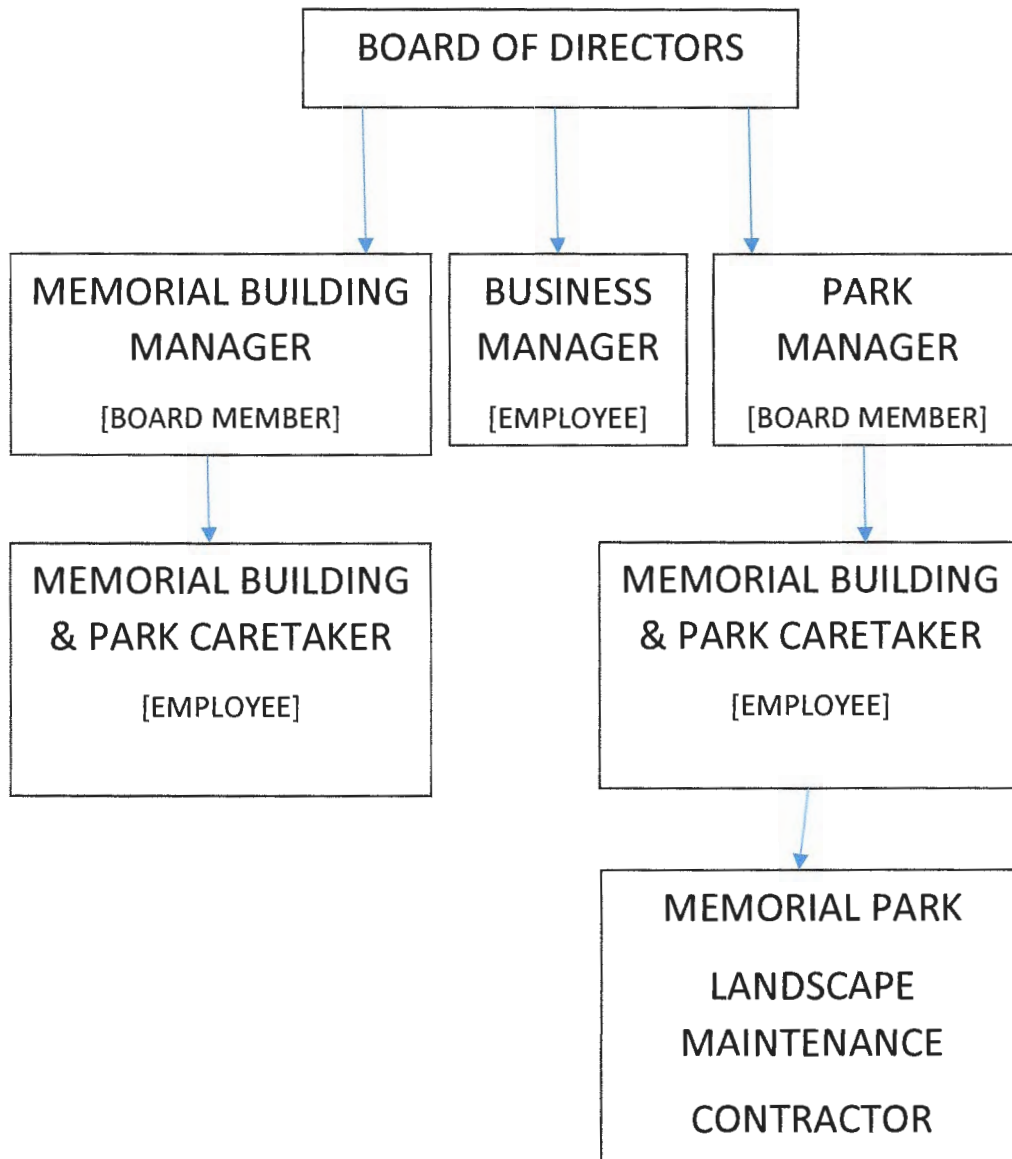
BOARD OF DIRECTORS

MEMORIAL BUILDING MANAGER
[BOARD MEMBER]

BUSINESS MANAGER
[EMPLOYEE]

PARK MANAGER
[BOARD MEMBER]

MEMORIAL BUILDING & PARK CARETAKER
[EMPLOYEE]

MEMORIAL BUILDING & PARK CARETAKER
[EMPLOYEE]

MEMORIAL PARK
LANDSCAPE MAINTENANCE
CONTRACTOR